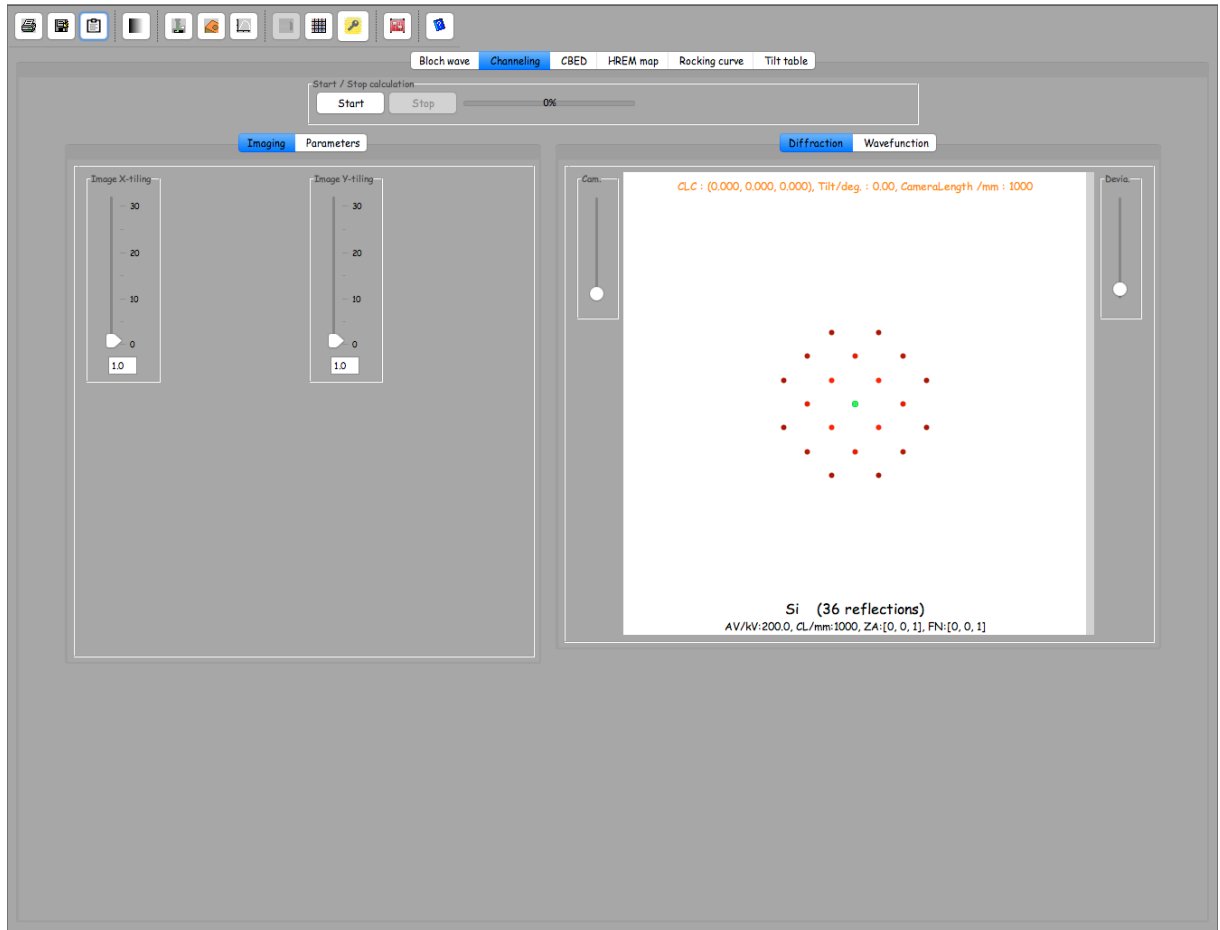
Bloch wave | Channeling | CBED | HREM map | Rocking curve | Tilt table

Start / Stop calculation
Start
Stop
0%

Imaging | Parameters

Image X-tiling
30
20
10
0
1.0

Image Y-tiling
30
20
10
0
1.0

Diffraction | Wavefunction

Cam.

CLC : (0.000, 0.000, 0.000), Tilt/deg. : 0.00, CameraLength /mm : 1000

Devia.

Si (36 reflections)
AV/kV:200.0, CL/mm:1000, ZA:[0, 0, 1], FN:[0, 0, 1]